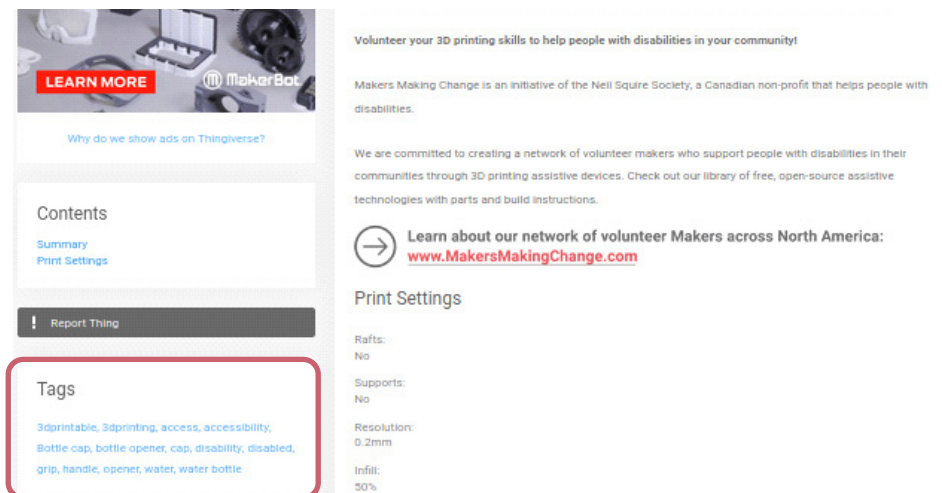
LEARN MORE

MakerBot

Why do we show ads on Thingiverse?

Contents

Summary
Print Settings

Report Thing

Tags

3dprintable, 3dprinting, access, accessibility, Bottle cap, bottle opener, cap, disability, disabled, grip, handle, opener, water, water bottle

Volunteer your 3D printing skills to help people with disabilities in your community!

Makers Making Change is an initiative of the Neil Squire Society, a Canadian non-profit that helps people with disabilities.

We are committed to creating a network of volunteer makers who support people with disabilities in their communities through 3D printing assistive devices. Check out our library of free, open-source assistive technologies with parts and build instructions.

Learn about our network of volunteer Makers across North America: www.MakersMakingChange.com

Print Settings

Rafts:
No

Supports:
No

Resolution:
0.2mm

Infill:
50%